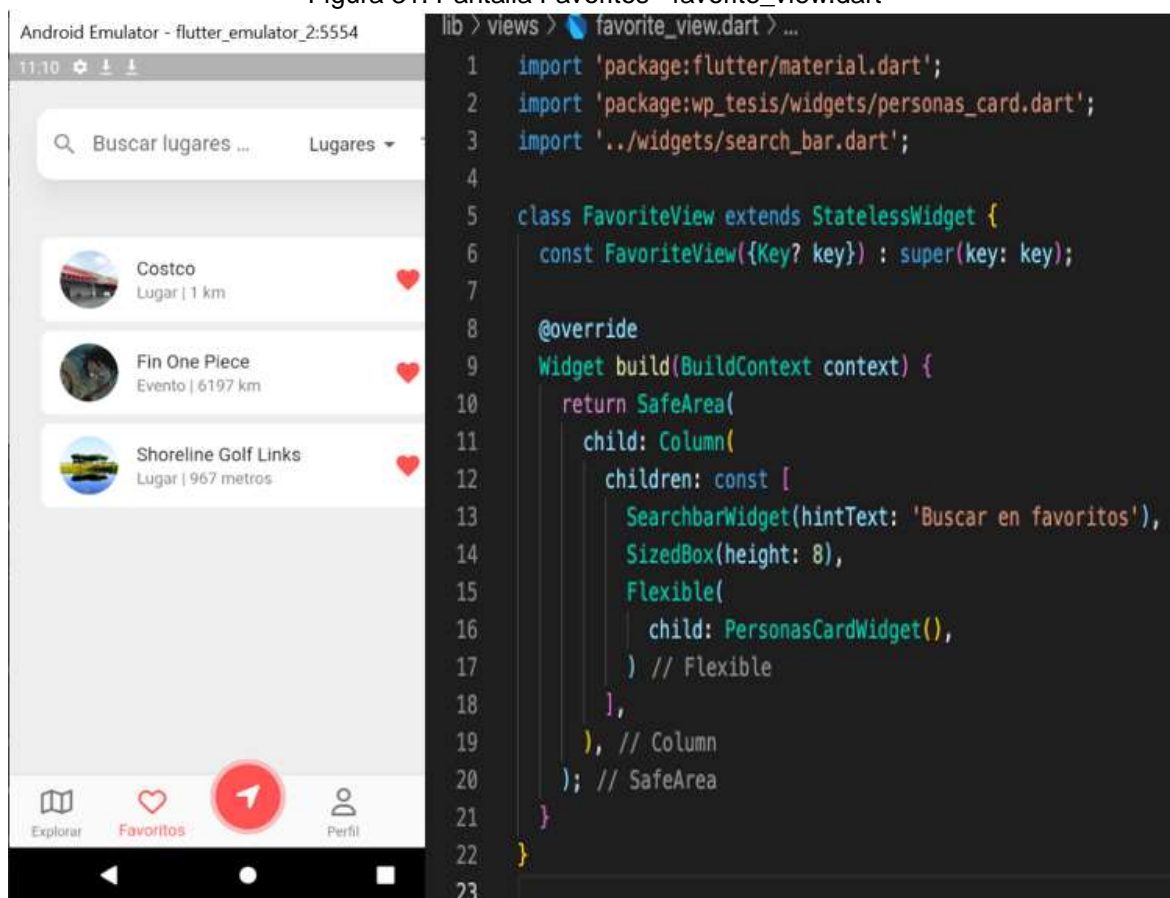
Figura 31. Pantalla Favoritos - favorite_view.dart

Android Emulator - flutter_emulator_2:5554

11:10

Buscar lugares ...

Lugares

Costco
Lugar | 1 km

Fin One Piece
Evento | 6197 km

Shoreline Golf Links
Lugar | 967 metros

Explorar
Favoritos
Perfil

lib > views > favorite_view.dart > ...

1 import 'package:flutter/material.dart';
2 import 'package:wp_tesis/widgets/personas_card.dart';
3 import '../widgets/search_bar.dart';
4
5 class FavoriteView extends StatelessWidget {
6 const FavoriteView({Key? key}) : super(key: key);
7
8 @override
9 Widget build(BuildContext context) {
10 return SafeArea(
11 child: Column(
12 children: const [
13 SearchbarWidget(hintText: 'Buscar en favoritos'),
14 SizedBox(height: 8),
15 Flexible(
16 child: PersonasCardWidget(),
17 ) // Flexible
18 ],
19 ), // Column
20 ); // SafeArea
21 }
22 }
23